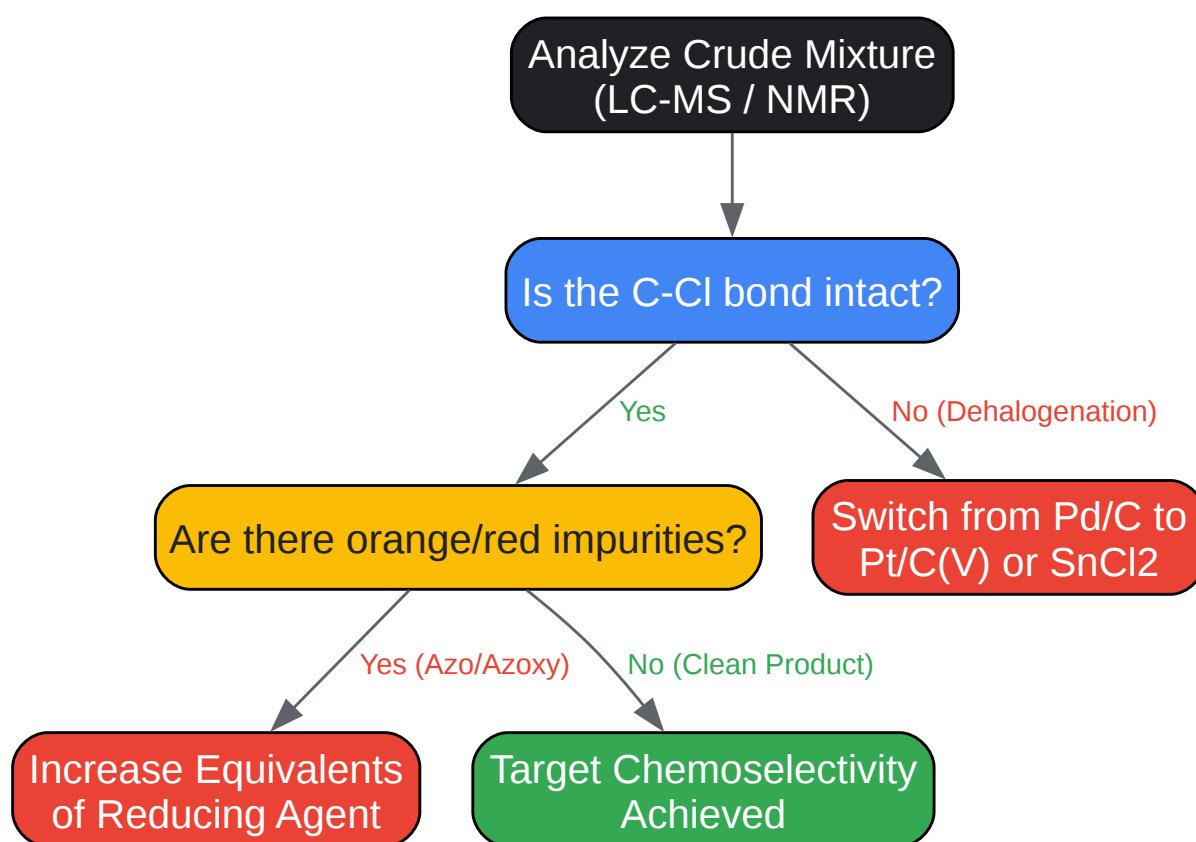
Analyze Crude Mixture (LC-MS / NMR)

Is the C-Cl bond intact?

Yes

No (Dehalogenation)

Are there orange/red impurities?

Switch from Pd/C to Pt/C(V) or SnCl2

Yes (Azo/Azoxy)

No (Clean Product)

Increase Equivalents of Reducing Agent

Target Chemoselectivity Achieved